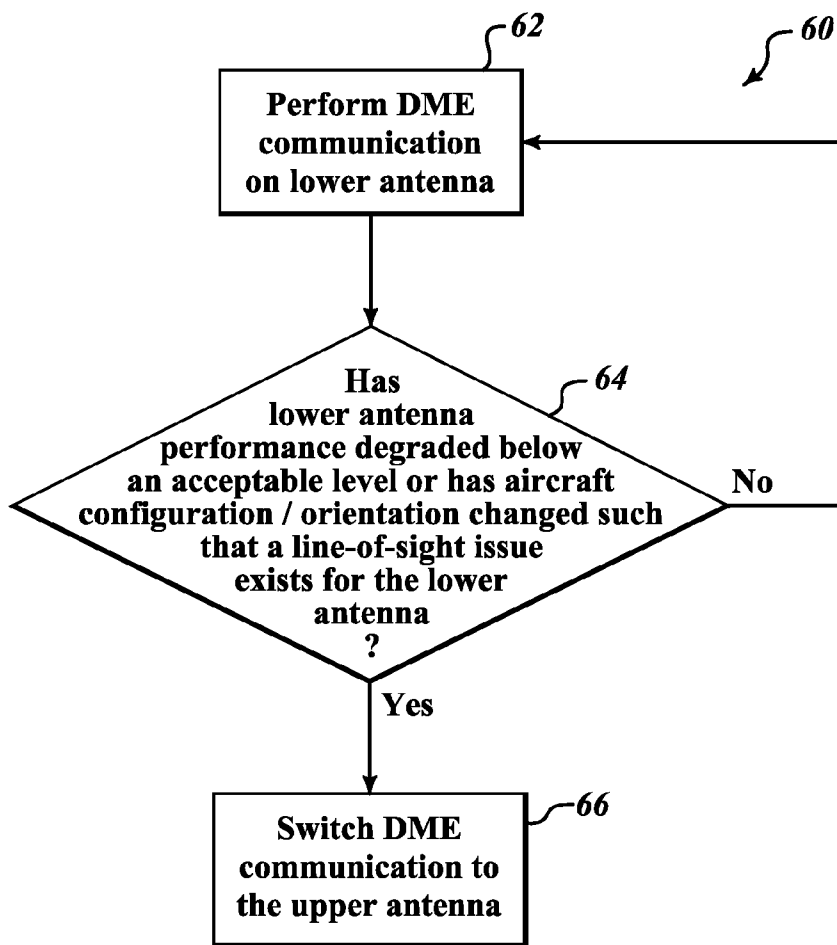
62

60

Perform DME communication on lower antenna

64

Has lower antenna performance degraded below an acceptable level or has aircraft configuration / orientation changed such that a line-of-sight issue exists for the lower antenna ?

No

Yes

66

Switch DME communication to the upper antenna